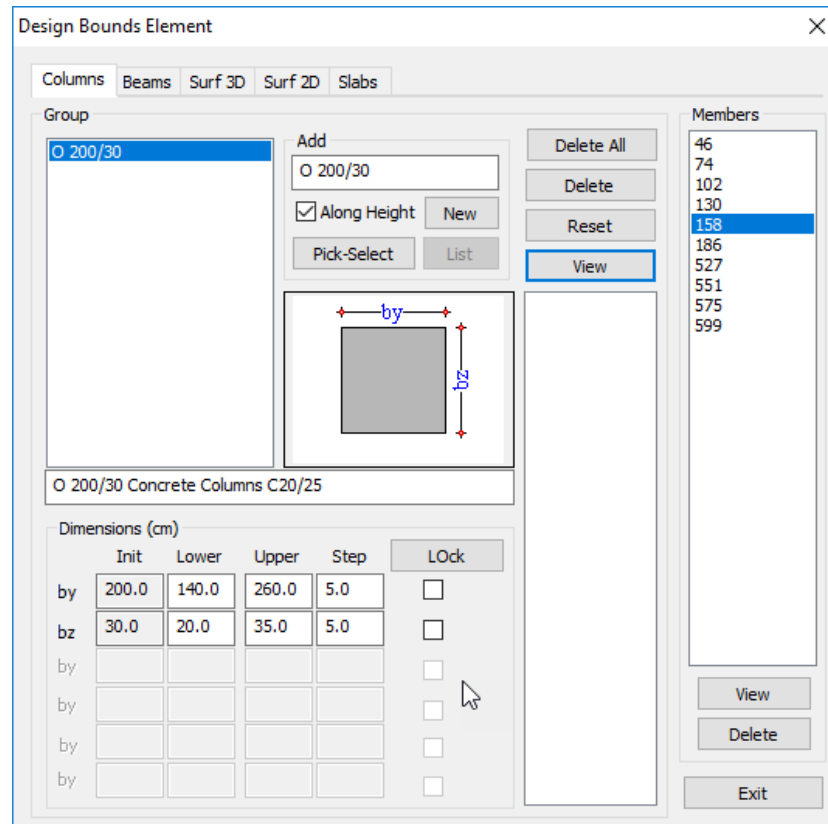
Design Bounds Element

Columns Beams Surf 3D Surf 2D Slabs

Group

O 200/30

Add

O 200/30

Along Height New

Pick-Select List

Delete All

Delete

Reset

View

by

bz

O 200/30 Concrete Columns C20/25

Dimensions (cm)

| | Init | Lower | Upper | Step | LOck |
|---|---|---|---|---|---|
| by | 200.0 | 140.0 | 260.0 | 5.0 | |
| bz | 30.0 | 20.0 | 35.0 | 5.0 | |
| by | | | | | |
| by | | | | | |
| by | | | | | |
| by | | | | | |

Members

46
74
102
130
158
186
527
551
575
599

View

Delete

Exit